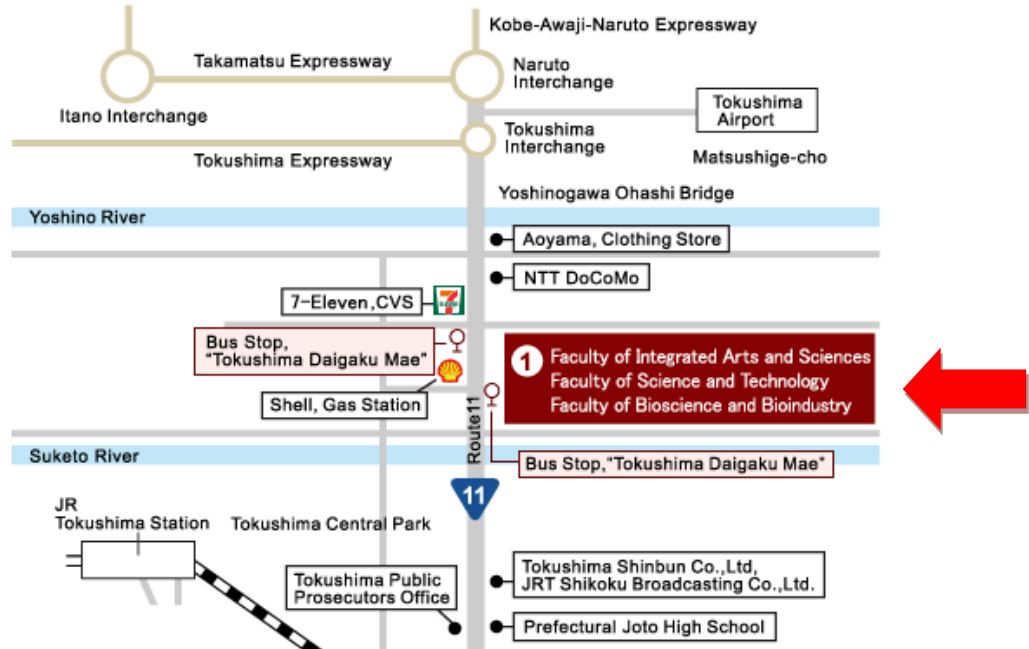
Kobe-Awaji-Naruto Expressway

Takamatsu Expressway

Naruto Interchange

Itano Interchange

Tokushima Airport

Tokushima Interchange

Tokushima Expressway

Matsushige-cho

Yoshinogawa Ohashi Bridge

Yoshino River

Aoyama, Clothing Store

NTT DoCoMo

7-Eleven,CVS

Bus Stop, "Tokushima Daigaku Mae"

1 Faculty of Integrated Arts and Sciences
Faculty of Science and Technology
Faculty of Bioscience and Bioindustry

Shell, Gas Station

Route11

Suketo River

Bus Stop,"Tokushima Daigaku Mae"

11

JR Tokushima Station

Tokushima Central Park

Tokushima Shinbun Co.,Ltd, JRT Shikoku Broadcasting Co.,Ltd.

Tokushima Public Prosecutors Office

Prefectural Joto High School